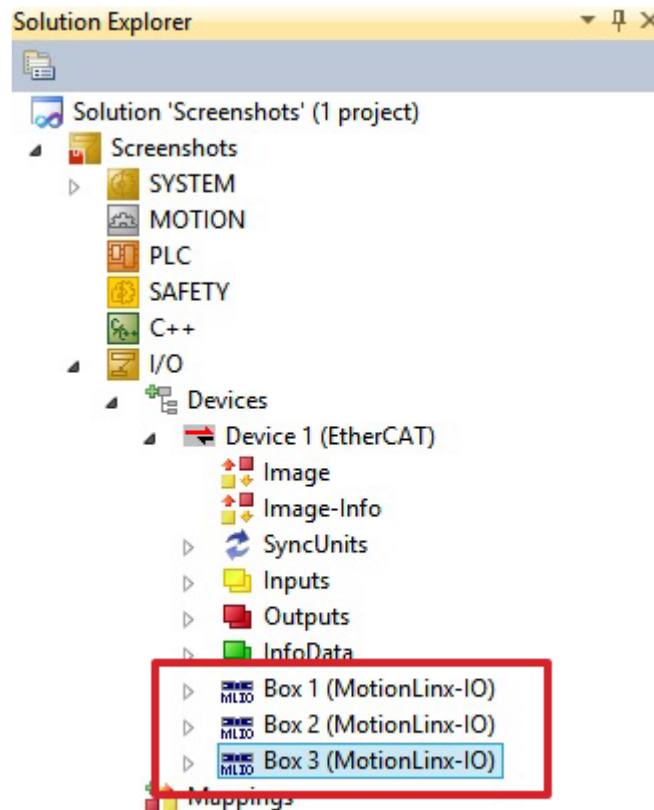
Solution Explorer

Solution 'Screenshots' (1 project)
Screenshots
SYSTEM
MOTION
PLC
SAFETY
C++
I/O
Devices
Device 1 (EtherCAT)
Image
Image-Info
SyncUnits
Inputs
Outputs
InfoData
Box 1 (MotionLinx-IO)
Box 2 (MotionLinx-IO)
Box 3 (MotionLinx-IO)
Mappings